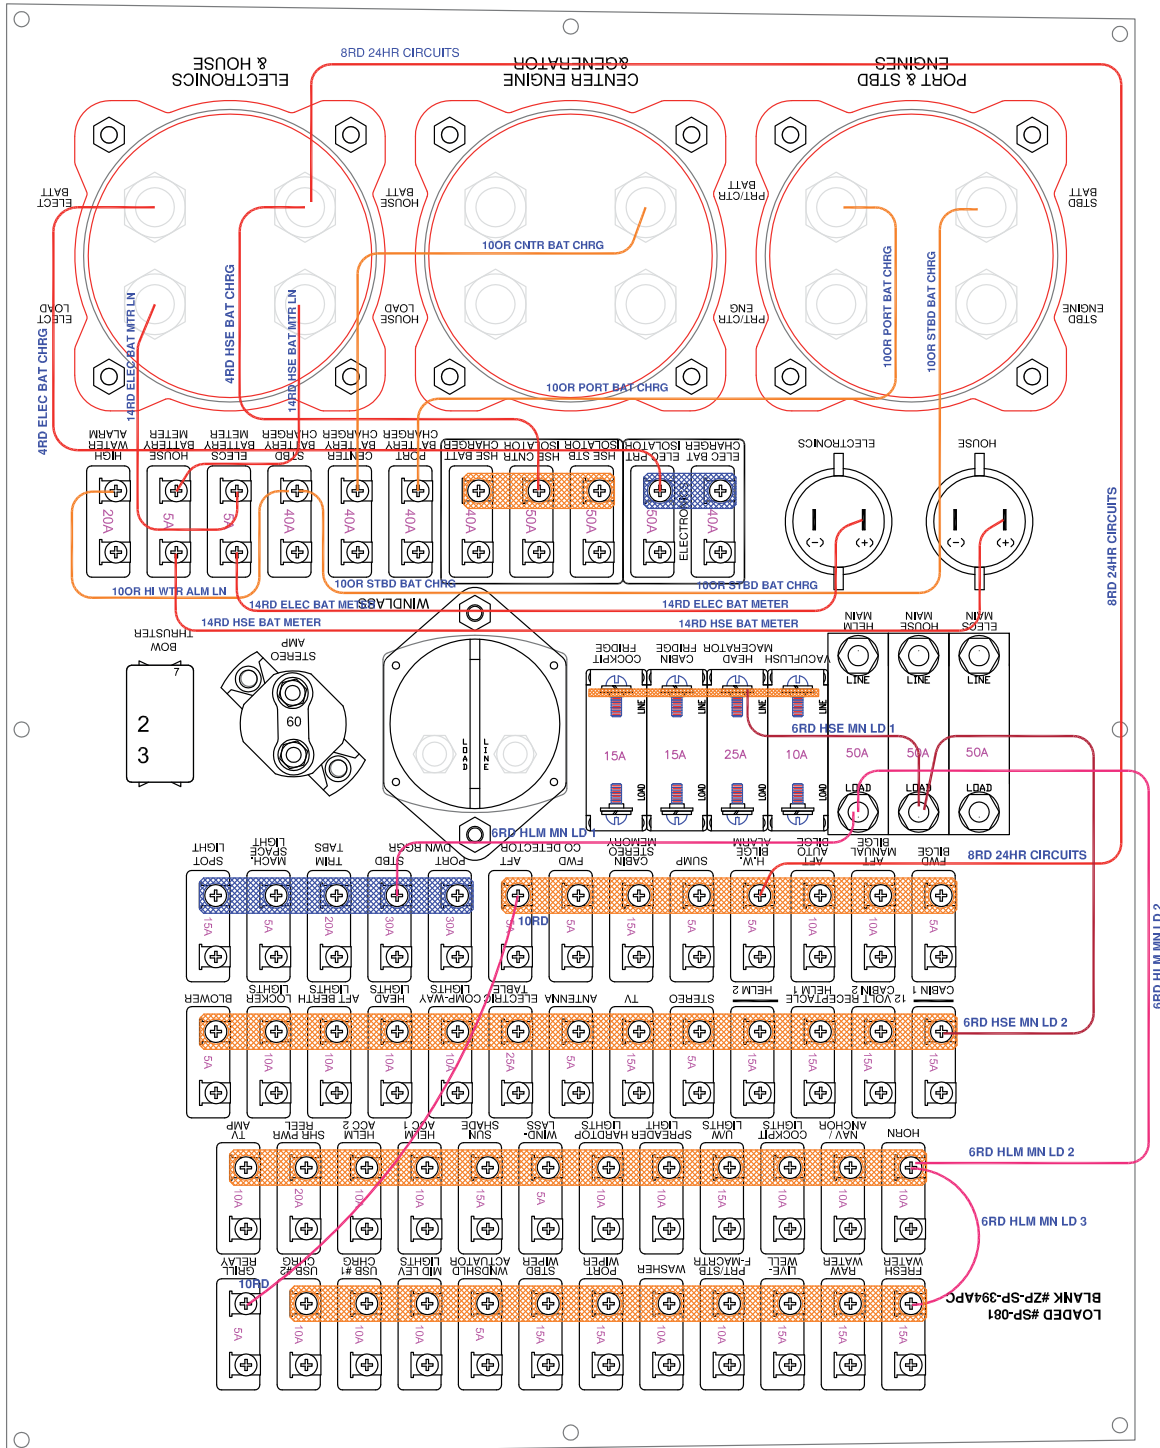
8RD 24HR CIRCUITS

ELECTRONICS & HOUSE

CENTER ENGINE &GENERATOR

PORT & STBD ENGINES

ELECT BATT

HOUSE BATT

PRT/CTR BATT

STBD BATT

ELECT LOAD

HOUSE LOAD

PRT/CTR ENG

STBD ENGINE

10OR CNTR BAT CHRG

10OR PORT BAT CHRG

4RD HSE BAT CHRG

14RD ELEC BAT MTR LN

14RD HSE BAT MTR LN

10OR PORT BAT CHRG

10OR STBD BAT CHRG

4RD ELEC BAT CHRG

HIGH WATER ALARM

HOUSE BATTERY METER

ELECS BATTERY METER

STBD BATTERY CHARGER

CENTER BATTERY CHARGER

PORT BATTERY CHARGER

HSE BATT ISOLATOR CHARGER

HSE CNTR ISOLATOR

HSE STB ISOLATOR

ELEC PRT ISOLATOR

ELEC BAT CHARGER

ELECTRONICS

HOUSE

ELECTRONICS

(−)

(+)

(−)

(+)

20A

5A

5A

40A

40A

40A

40A

50A

50A

50A

40A

10OR STBD BAT CHRG

10OR HI WTR ALM LN

14RD ELEC BAT METER

WINDLASS

14RD HSE BAT METER

10OR STBD BAT CHRG

14RD ELEC BAT METER

14RD HSE BAT METER

8RD 24HR CIRCUITS

BOW THRUSTER

7

2

3

STEREO AMP

60

LOAD

LINE

COCKPIT FRIDGE

CABIN FRIDGE

HEAD MACERATOR

VACUFLUSH

ELECS MAIN

HOUSE MAIN

HELM MAIN

LINE

LINE

LINE

6RD HSE MN LD 1

LINE

LINE

LINE

LINE

15A

15A

25A

10A

LOAD

LOAD

LOAD

LOAD

50A

50A

50A

LOAD

LOAD

LOAD

6RD HLM MN LD 1

SPOT LIGHT

WASH. SPACE LIGHT

TRIM TABS

STBD DWN RGGR

PORT

AFT CO DETECTOR

FWD

CABIN STEREO MEMORY

SUMP

H.W. ALARM

AFT AUTO BILGE

AFT MANUAL BILGE

FWD BILGE

8RD 24HR CIRCUITS

15A

5A

20A

30A

30A

10RD

5A

15A

5A

5A

10A

10A

5A

BLOWER

LOCKER LIGHTS

AFT BERTH LIGHTS

HEAD LIGHTS

COMP-WAY LIGHTS

ELECTRIC TABLE

ANTENNA

TV

STEREO

HELM 2

HELM 1

12 VOLT RECEPTACLE

CABIN 2

CABIN 1

6RD HSE MN LD 2

5A

10A

10A

10A

10A

25A

5A

15A

5A

15A

15A

15A

15A

TV AMP

SHR PWR REEL

HELM ACC 2

HELM ACC 1

SUN SHADE

WIND-LASS

SPREADERS LIGHTS

HARDTOP LIGHT

U/W LIGHTS

COCKPIT LIGHTS

ANCHOR / NAV

HORN

6RD HLM MN LD 2

10A

20A

10A

10A

15A

5A

10A

10A

15A

10A

10A

10A

6RD HLM MN LD 3

GRILL RELAY

USB#2 CHRG

USB #1 CHRG

MID LEV LIGHTS

WINDSHD ACTUATOR

STBD WIPER

PORT WIPER

WASHER

PRT/STBR F-MACERATOR

LIVE-WELL

RAW WATER

FRESH WATER

10RD

5A

10A

10A

10A

5A

15A

15A

10A

10A

15A

15A

15A

BLANK #ZP-SP-394APC

LOADED #SP-081

6RD HLM MN LD 2